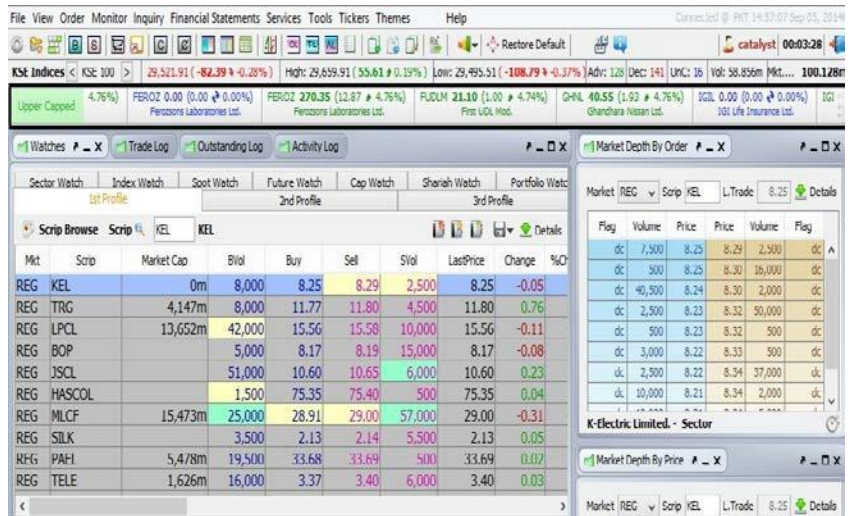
File View Order Monitor Inquiry Financial Statements Services Tools Tickers Themes Help

Connected @ PKT 14:57:07 Sep 05, 2014

Restore Default

catalyst 00:03:28

KSE Indices < KSE 100 > 29,521.91 (-82.39 -0.28%) High: 29,659.91 (55.61 0.19%) Low: 29,495.51 (-108.79 -0.37%) Adv: 128 Dec: 141 UnC: 16 Vol: 58.856m Mkt.... 100.128m

Upper Capped 4.76%) FEROZ 0.00 (0.00 0.00%) Ferozsons Laboratories Ltd. FEROZ 270.35 (12.87 4.76%) Ferozsons Laboratories Ltd. FUDLM 21.10 (1.00 4.74%) First UDL Mod. GHNL 40.55 (1.93 4.76%) Ghandhara Nissan Ltd. IGIL 0.00 (0.00 0.00%) IGI Life Insurance Ltd. IGI

Watches Trade Log Outstanding Log Activity Log

Sector Watch Index Watch Spot Watch Future Watch Cap Watch Shariah Watch Portfolio Watc

1st Profile 2nd Profile 3rd Profile

Scrip Browse Scrip KEL KEL Details

| Mkt | Scrip | Market Cap | BVol | Buy | Sell | SVol | LastPrice | Change | %Ch |
|---|---|---|---|---|---|---|---|---|---|
| REG | KEL | 0m | 8,000 | 8.25 | 8.29 | 2,500 | 8.25 | -0.05 | |
| REG | TRG | 4,147m | 8,000 | 11.77 | 11.80 | 4,500 | 11.80 | 0.76 | |
| REG | LPCL | 13,652m | 42,000 | 15.56 | 15.58 | 10,000 | 15.56 | -0.11 | |
| REG | BOP | | 5,000 | 8.17 | 8.19 | 15,000 | 8.17 | -0.08 | |
| REG | JSCL | | 51,000 | 10.60 | 10.65 | 6,000 | 10.60 | 0.23 | |
| REG | HASCOL | | 1,500 | 75.35 | 75.40 | 500 | 75.35 | 0.04 | |
| REG | MLCF | 15,473m | 25,000 | 28.91 | 29.00 | 57,000 | 29.00 | -0.31 | |
| REG | SILK | | 3,500 | 2.13 | 2.14 | 5,500 | 2.13 | 0.05 | |
| REG | PAEL | 5,478m | 19,500 | 33.68 | 33.69 | 500 | 33.69 | 0.07 | |
| REG | TELE | 1,626m | 16,000 | 3.37 | 3.40 | 6,000 | 3.40 | 0.03 | |

Market Depth By Order

Market REG Scrip KEL L.Trade 8.25 Details

| Flag | Volume | Price | Price | Volume | Flag |
|---|---|---|---|---|---|
| dc | 7,500 | 8.25 | 8.29 | 2,500 | dc |
| dc | 500 | 8.25 | 8.30 | 16,000 | dc |
| dc | 40,500 | 8.24 | 8.30 | 2,000 | dc |
| dc | 2,500 | 8.23 | 8.32 | 50,000 | dc |
| dc | 500 | 8.23 | 8.32 | 500 | dc |
| dc | 3,000 | 8.22 | 8.33 | 500 | dc |
| dc | 2,500 | 8.22 | 8.34 | 37,000 | dc |
| dc | 10,000 | 8.21 | 8.34 | 2,000 | dc |

K-Electric Limited. - Sector

Market Depth By Price

Market REG Scrip KEL L.Trade 8.25 Details